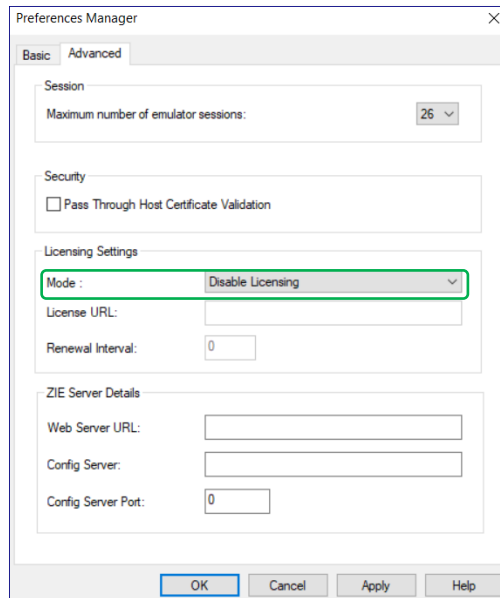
Preferences Manager
X

Basic
Advanced

Session

Maximum number of emulator sessions:
26

Security

Pass Through Host Certificate Validation

Licensing Settings

Mode :
Disable Licensing

License URL:

Renewal Interval:
0

ZIE Server Details

Web Server URL:

Config Server:

Config Server Port:
0

OK
Cancel
Apply
Help